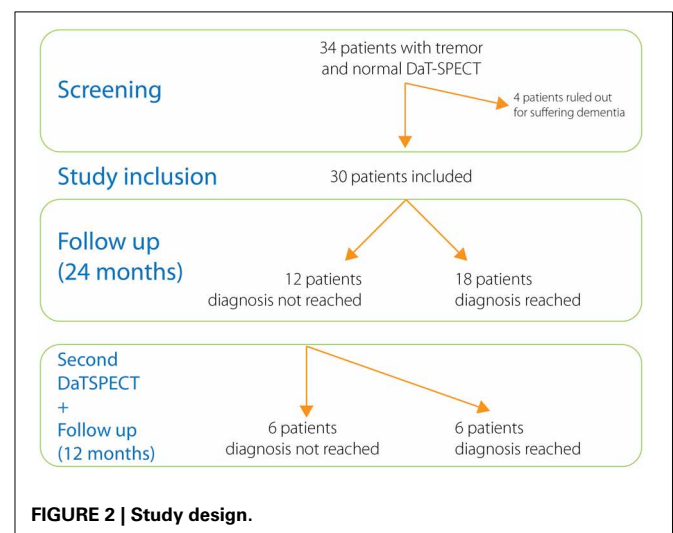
Screening

34 patients with tremor and normal DaT-SPECT

4 patients ruled out for suffering dementia

Study inclusion

30 patients included

Follow up (24 months)

12 patients diagnosis not reached

18 patients diagnosis reached

Second DaTSPECT + Follow up (12 months)

6 patients diagnosis not reached

6 patients diagnosis reached

FIGURE 2 | Study design.